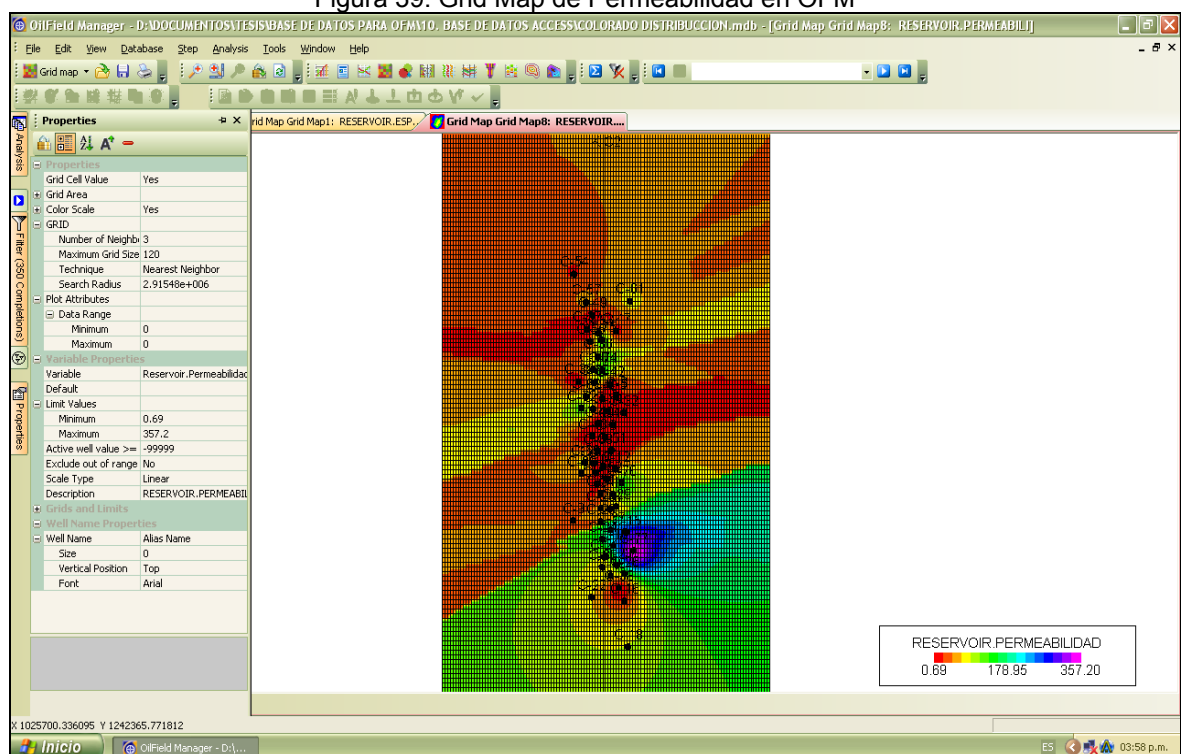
Figura 59. Grid Map de Permeabilidad en OFM

OilField Manager - D:\DOCUMENTOS\TESIS\BASE DE DATOS PARA OFM\10. BASE DE DATOS ACCESS\COLORADO DISTRIBUCCION.mdb - [Grid Map Grid Map8: RESERVOIR.PERMEABILI]

File Edit View Database Step Analysis Tools Window Help

Grid map

Properties

rid Map Grid Map1: RESERVOIR.ESP... | Grid Map Grid Map8: RESERVOIR....

Analysis | Filter (350 Completions) | Properties

| | |
|---|---|
| Properties | |
| Grid Cell Value | Yes |
| Grid Area | |
| Color Scale | Yes |
| GRID | |
| Number of Neighb | 3 |
| Maximum Grid Size | 120 |
| Technique | Nearest Neighbor |
| Search Radius | 2.91548e+006 |
| Plot Attributes | |
| Data Range | |
| Minimum | 0 |
| Maximum | 0 |
| Variable Properties | |
| Variable | Reservoir.Permeabilidad |
| Default | |
| Limit Values | |
| Minimum | 0.69 |
| Maximum | 357.2 |
| Active well value >= | -99999 |
| Exclude out of range | No |
| Scale Type | Linear |
| Description | RESERVOIR.PERMEABIL |
| Grids and Limits | |
| Well Name Properties | |
| Well Name | Alias Name |
| Size | 0 |
| Vertical Position | Top |
| Font | Arial |

C-01

C-8

RESERVOIR.PERMEABILIDAD
0.69 178.95 357.20

X 1025700.336095 Y 1242365.771812

Inicio | OilField Manager - D:\...

ES 03:58 p.m.